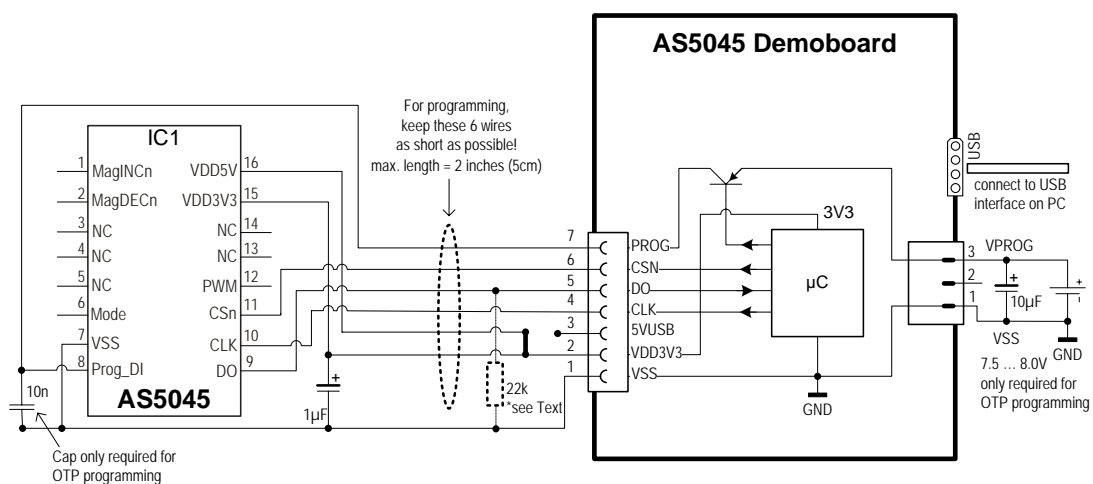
AS5045 Demoboard

IC1

1 MagINCn
2 MagDECn
3 NC
4 NC
5 NC
6 Mode
7 VSS
8 Prog_DI

16 VDD5V
15 VDD3V3
14 NC
13 NC
12 PWM
11 CSn
10 CLK
9 DO

AS5045

10n

Cap only required for OTP programming

1µF

For programming, keep these 6 wires as short as possible! max. length = 2 inches (5cm)

22k
*see Text

7 PROG
6 CSN
5 DO
4 CLK
3 5VUSB
2 VDD3V3
1 VSS

3V3

µC

GND

USB

connect to USB interface on PC

3
2
1

VPROG

10µF

VSS

GND

7.5 … 8.0V only required for OTP programming